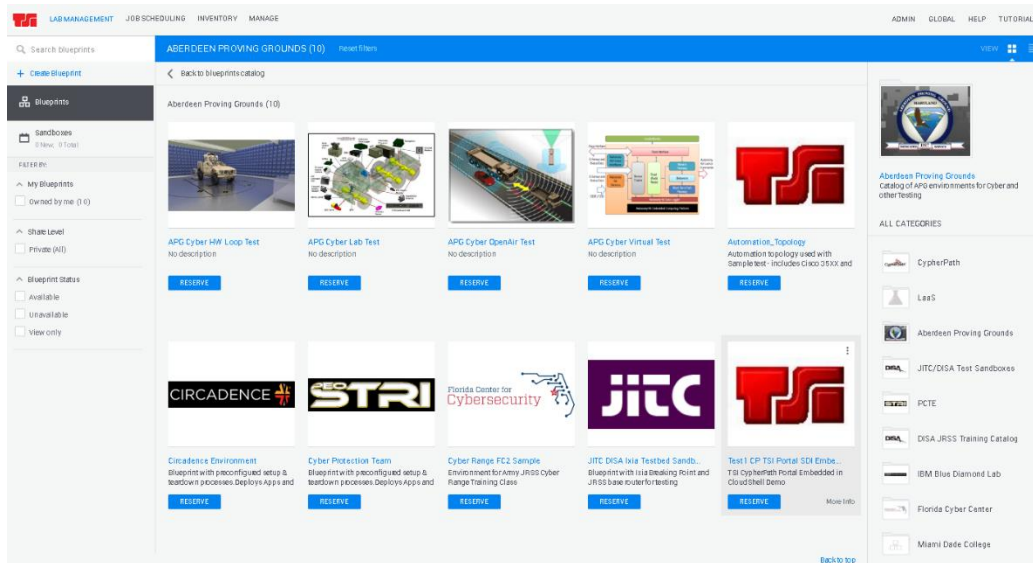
LAB MANAGEMENT JOB SCHEDULING INVENTORY MANAGE ADMIN GLOBAL HELP TUTORIAL

Search blueprints

+ Create Blueprint

Blueprints

Sandboxes
0 New, 0 Total

FILTER BY:

My Blueprints
Owned by me (10)

Share Level
Private (All)

Blueprint Status
Available
Unavailable
View only

ABERDEEN PROVING GROUNDS (10) Reset filters

VIEW

Back to blueprints catalog

Aberdeen Proving Grounds (10)

APG Cyber HW Loop Test
No description
RESERVE

APG Cyber Lab Test
No description
RESERVE

APG Cyber OpenAir Test
No description
RESERVE

APG Cyber Virtual Test
No description
RESERVE

Automation_Topology
Automation topology used with Sample test - includes Cisco 35XX and
RESERVE

CIRCADENCE
Circadence Environment
Blueprint with preconfigured setup & teardown processes. Deploys Apps and
RESERVE

PEO STRI
Cyber Protection Team
Blueprint with preconfigured setup & teardown processes. Deploys Apps and
RESERVE

Florida Center for Cybersecurity
Cyber Range FC2 Sample
Environment for Army JRSS Cyber Range Training Class
RESERVE

JITC
JITC DISA Ixia Testbed Sandb...
Blueprint with Ixia Breaking Point and JRSS base router for testing
RESERVE

Test1 CP TSI Portal SDI Embe...
TSI CypherPath Portal Embedded in CloudShell Demo
RESERVE More Info

Back to top

Aberdeen Proving Grounds
Catalog of APG environments for Cyber and other Testing

ALL CATEGORIES

CypherPath
LaaS
Aberdeen Proving Grounds
JITC/DISA Test Sandboxes
PCTE
DISA JRSS Training Catalog
IBM Blue Diamond Lab
Florida Cyber Center
Miami Dade College